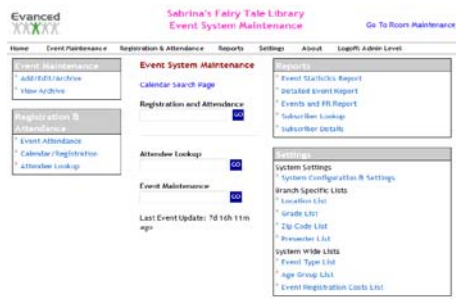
Evanced

Sabrina's Fairy Tale Library
Event System Maintenance

Go To Room Maintenance

Home Event Maintenance Registration & Attendance Reports Settings About Logoff: Admin Level

Event Maintenance
Add/Edit/Archive
View Archive

Registration & Attendance
Event Attendance
Calendar/Registration
Attendee Lookup

Event System Maintenance

Calendar Search Page

Registration and Attendance
GO

Attendee Lookup
GO

Event Maintenance
GO

Last Event Update: 7d 16h 11m ago

Reports
Event Statistics Report
Detailed Event Report
Events and FR Report
Subscriber Lookup
Subscriber Details

Settings
System Settings
System Configuration & Settings
Branch Specific Lists
Location List
Grade List
Zip Code List
Presenter List
System Wide Lists
Event Type List
Age Group List
Event Registration Costs List